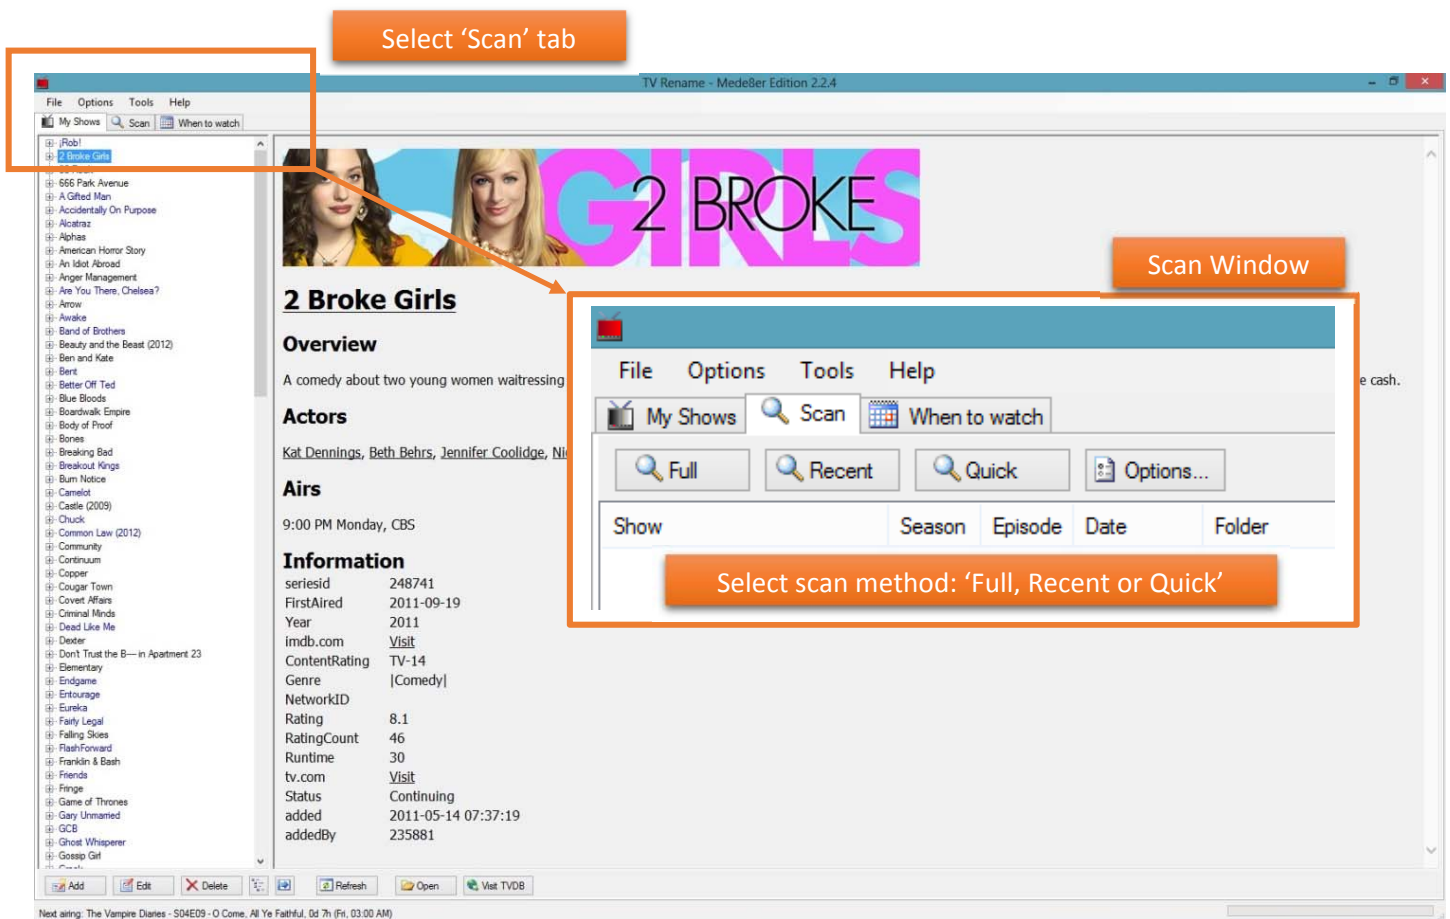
Select 'Scan' tab

TV Rename - Mede8er Edition 2.2.4

File Options Tools Help

My Shows Scan When to watch

¡Rob!
2 Broke Girls
666 Park Avenue
A Gifted Man
Accidentally On Purpose
Alcatraz
Alphas
American Horror Story
An Idiot Abroad
Anger Management
Are You There, Chelsea?
Arrow
Awake
Band of Brothers
Beauty and the Beast (2012)
Ben and Kate
Bent
Better Off Ted
Blue Bloods
Boardwalk Empire
Body of Proof
Bones
Breaking Bad
Breakout Kings
Burn Notice
Camelot
Castle (2009)
Chuck
Common Law (2012)
Community
Continuum
Copper
Cougar Town
Covert Affairs
Criminal Minds
Dead Like Me
Dexter
Don't Trust the B---- in Apartment 23
Elementary
Endgame
Entourage
Eureka
Fairly Legal
Falling Skies
FlashForward
Franklin & Bash
Friends
Fringe
Game of Thrones
Gary Unmarried
GCB
Ghost Whisperer
Gossip Girl

2 BROKE GIRLS

2 Broke Girls

Overview

A comedy about two young women waitressing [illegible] e cash.

Actors

Kat Dennings, Beth Behrs, Jennifer Coolidge, Ni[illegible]

Airs

9:00 PM Monday, CBS

Information

| | |
|---|---|
| seriesid | 248741 |
| FirstAired | 2011-09-19 |
| Year | 2011 |
| imdb.com | Visit |
| ContentRating | TV-14 |
| Genre | \|Comedy\| |
| NetworkID | |
| Rating | 8.1 |
| RatingCount | 46 |
| Runtime | 30 |
| tv.com | Visit |
| Status | Continuing |
| added | 2011-05-14 07:37:19 |
| addedBy | 235881 |

Scan Window

File Options Tools Help

My Shows Scan When to watch

Full Recent Quick Options...

Show Season Episode Date Folder

Select scan method: 'Full, Recent or Quick'

Add Edit Delete Refresh Open Visit TVDB

Next airing: The Vampire Diaries - S04E09 - O Come, All Ye Faithful, 0d 7h (Fri, 03:00 AM)